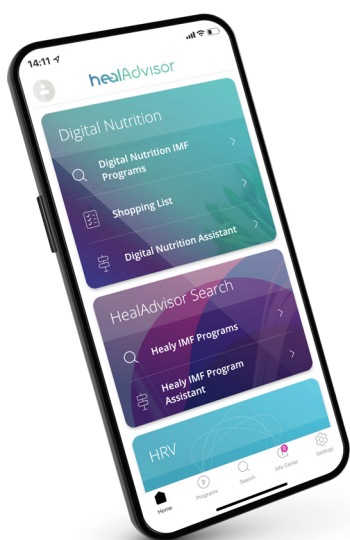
14:11

healAdvisor

Digital Nutrition

Digital Nutrition IMF Programs

Shopping List

Digital Nutrition Assistant

HealAdvisor Search

Healy IMF Programs

Healy IMF Program Assistant

HRV

Home Programs Search Info Center Settings